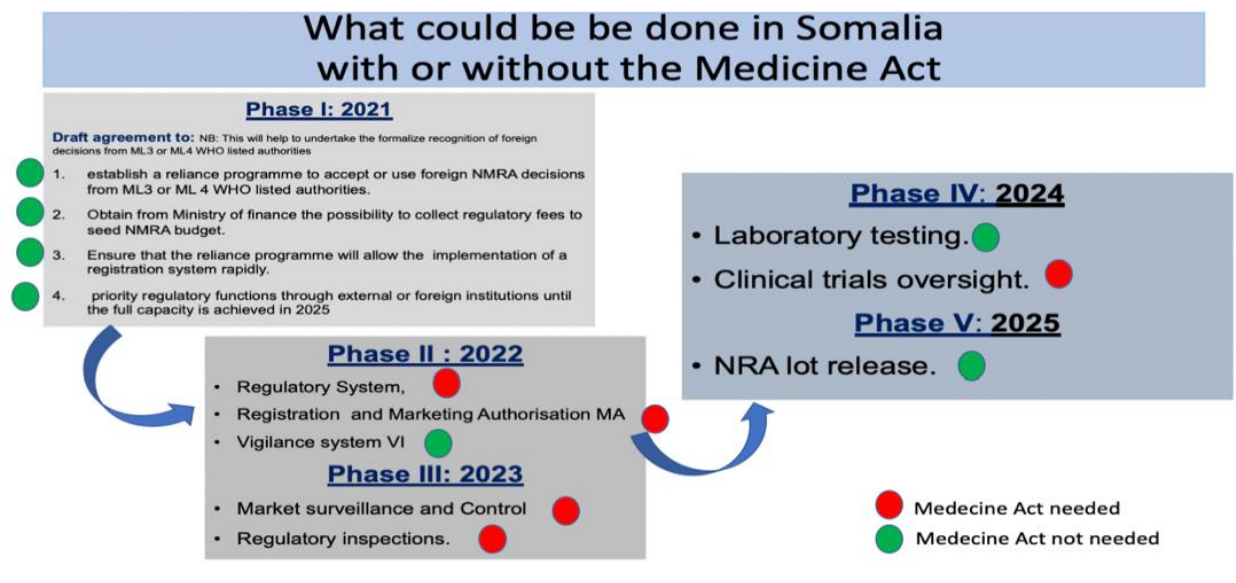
What could be be done in Somalia with or without the Medicine Act

Phase I: 2021

Draft agreement to: NB: This will help to undertake the formalize recognition of foreign decisions from ML3 or ML4 WHO listed authorities

1. establish a reliance programme to accept or use foreign NMRA decisions from ML3 or ML 4 WHO listed authorities.

2. Obtain from Ministry of finance the possibility to collect regulatory fees to seed NMRA budget.

3. Ensure that the reliance programme will allow the implementation of a registration system rapidly.

4. priority regulatory functions through external or foreign institutions until the full capacity is achieved in 2025

Phase II : 2022

• Regulatory System,
• Registration and Marketing Authorisation MA
• Vigilance system VI

Phase III: 2023

• Market surveillance and Control
• Regulatory inspections.

Phase IV: 2024

• Laboratory testing.
• Clinical trials oversight.

Phase V: 2025

• NRA lot release.

Medecine Act needed
Medecine Act not needed